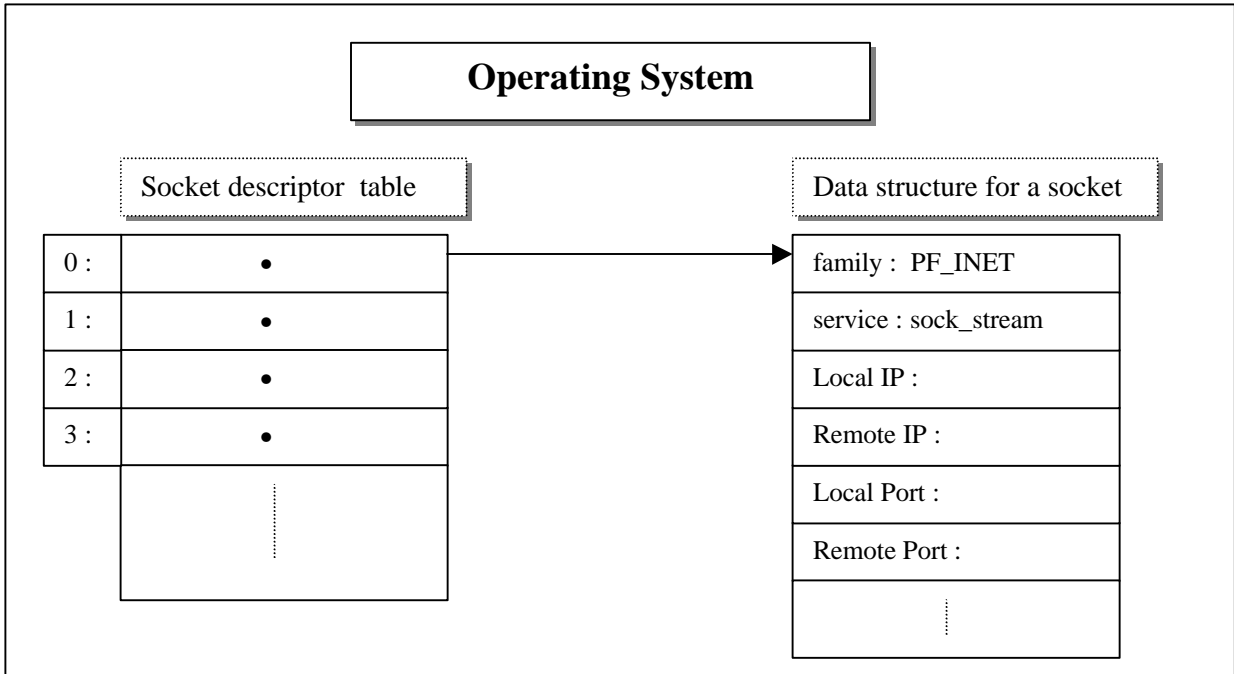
Operating System

Socket descriptor table

| 0 : | • |
|---|---|
| 1 : | • |
| 2 : | • |
| 3 : | • |

Data structure for a socket

| family : PF_INET |
|---|
| service : sock_stream |
| Local IP : |
| Remote IP : |
| Local Port : |
| Remote Port : |